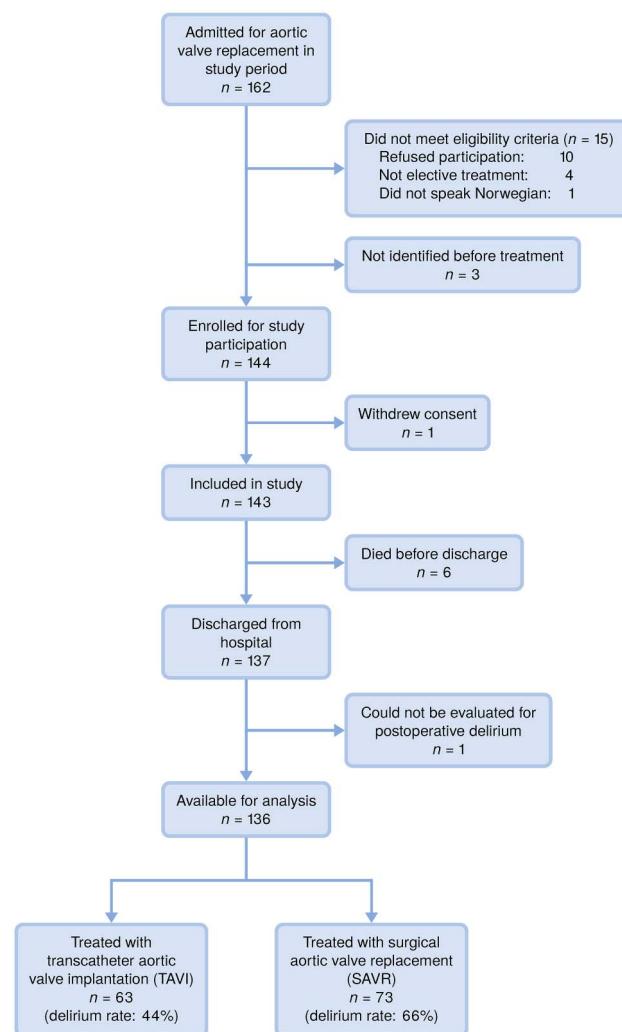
Admitted for aortic valve replacement in study period
$n = 162$

Did not meet eligibility criteria ($n = 15$)
Refused participation: 10
Not elective treatment: 4
Did not speak Norwegian: 1

Not identified before treatment
$n = 3$

Enrolled for study participation
$n = 144$

Withdrew consent
$n = 1$

Included in study
$n = 143$

Died before discharge
$n = 6$

Discharged from hospital
$n = 137$

Could not be evaluated for postoperative delirium
$n = 1$

Available for analysis
$n = 136$

Treated with transcatheter aortic valve implantation (TAVI)
$n = 63$
(delirium rate: 44%)

Treated with surgical aortic valve replacement (SAVR)
$n = 73$
(delirium rate: 66%)